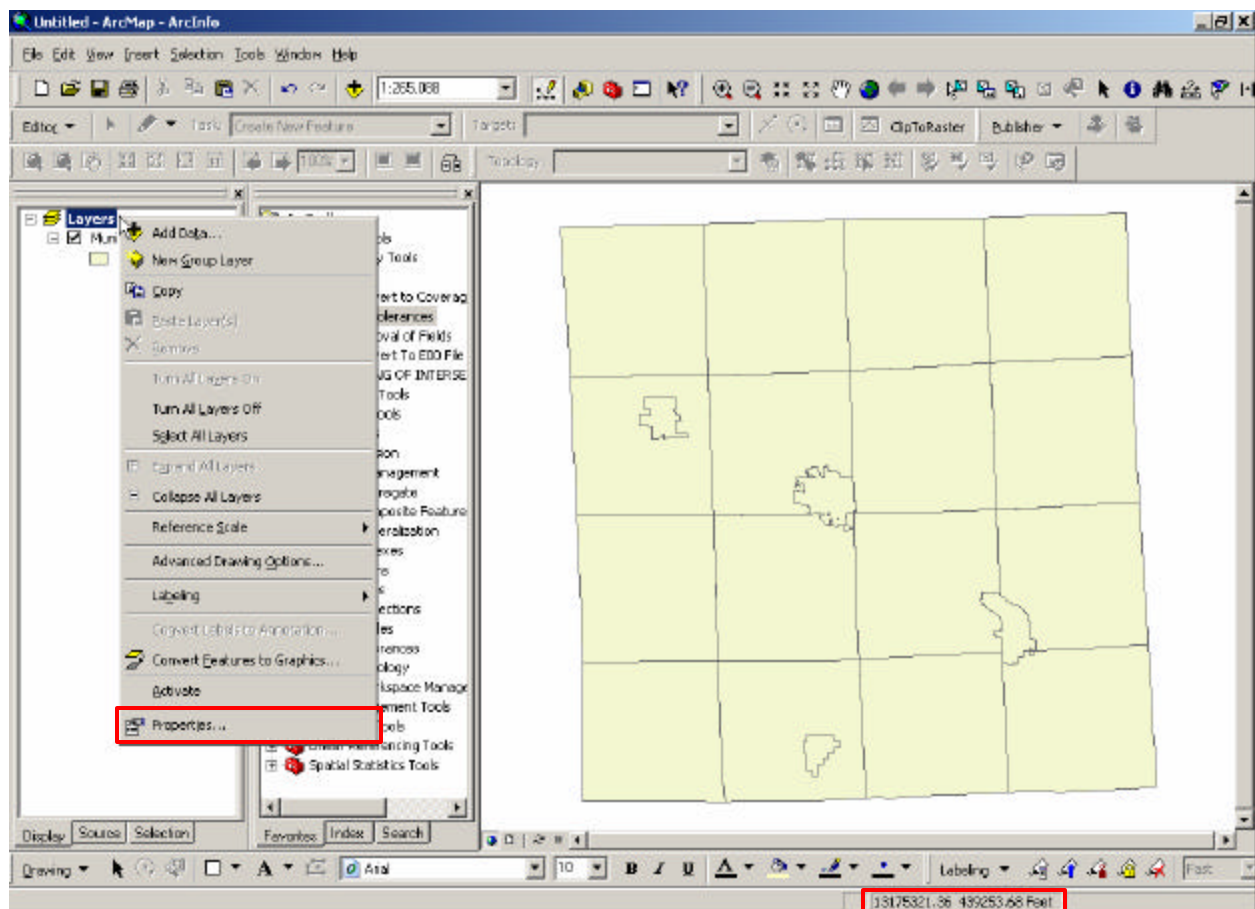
Untitled - ArcMap - ArcInfo

File Edit View Insert Selection Tools Window Help

1:265,088

Editor ▾ Task: Create New Feature Target: ClipToRaster Publisher ▾

100% Topology:

Layers
Mun

Add Data...
New Group Layer
Copy
Paste Layer(s)
Remove
Turn All Layers On
Turn All Layers Off
Select All Layers
Expand All Layers
Collapse All Layers
Reference Scale
Advanced Drawing Options...
Labeling
Convert Labels to Annotation...
Convert Features to Graphics...
Activate
Properties...

ols
y Tools
ert to Coverag
olerances
oval of Fields
ert To E00 File
NG OF INTERSE
Tools
ols
ion
nagement
regate
posite Feature
eralization
exes
rs
s
ections
les
rences
ology
kspace Manage
ement Tools
ols
Linear Referencing Tools
Spatial Statistics Tools

Display Source Selection

Favorites Index Search

Drawing ▾ Arial 10 B I U Labeling ▾ Fast

13175321.36 439253.68 Feet